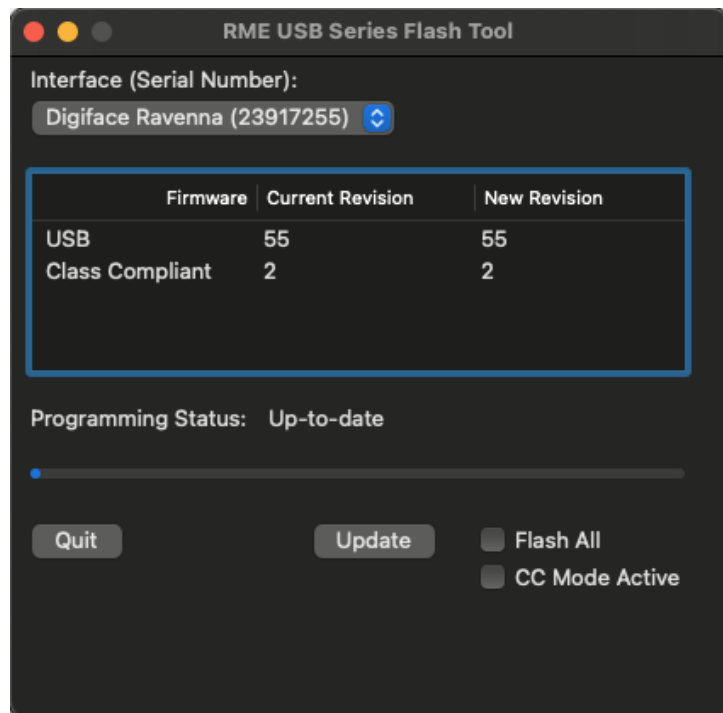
RME USB Series Flash Tool

Interface (Serial Number):

Digiface Ravenna (23917255)

| Firmware | Current Revision | New Revision |
|---|---|---|
| USB | 55 | 55 |
| Class Compliant | 2 | 2 |

Programming Status: Up-to-date

Quit

Update

Flash All

CC Mode Active